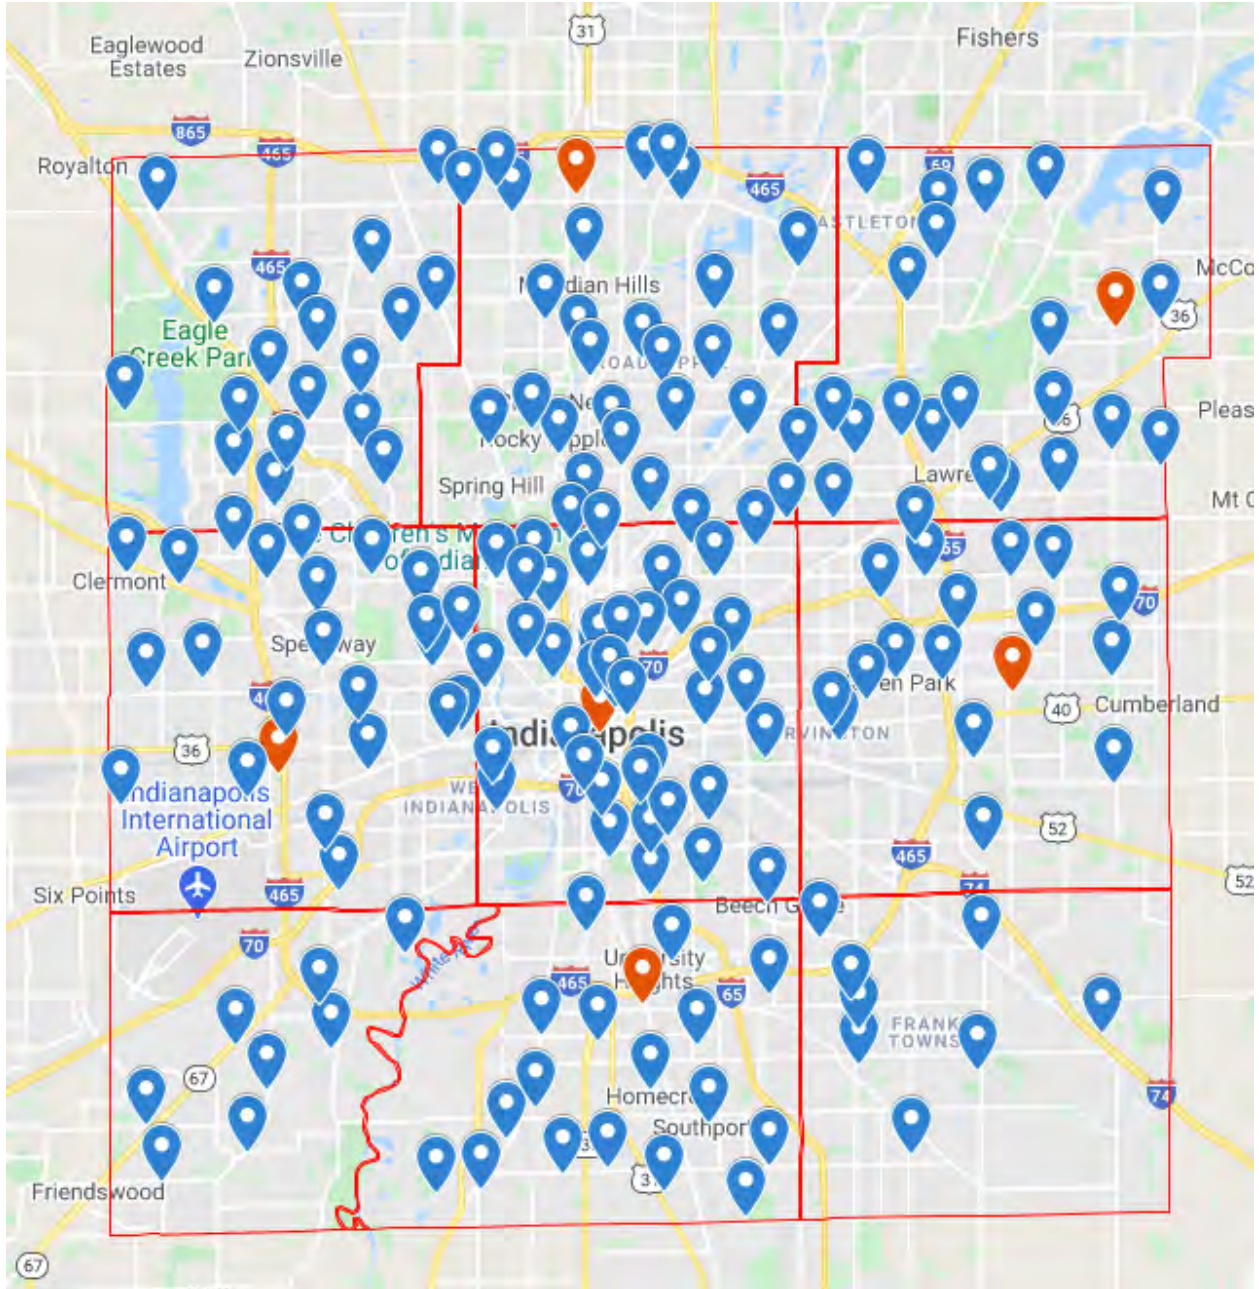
Eaglewood Estates
Zionsville
31
Fishers
Royalton
865
465
69
465
CASTLETON
465
McCo
Eagle Creek Park
Meridian Hills
36
Spring Hill
Pleas
Lawre
Mt C
Clermont
465
70
Speedway
70
Cumberland
40
36
Indianapolis
IRVINGTON
Indianapolis International Airport
WEST INDIANAPOLIS
70
52
465
Six Points
465
74
52
70
Beech Grove
University Heights
465
65
67
FRANKLIN TOWNSHIP
Homecroft
Southport
74
31
Friendswood
67